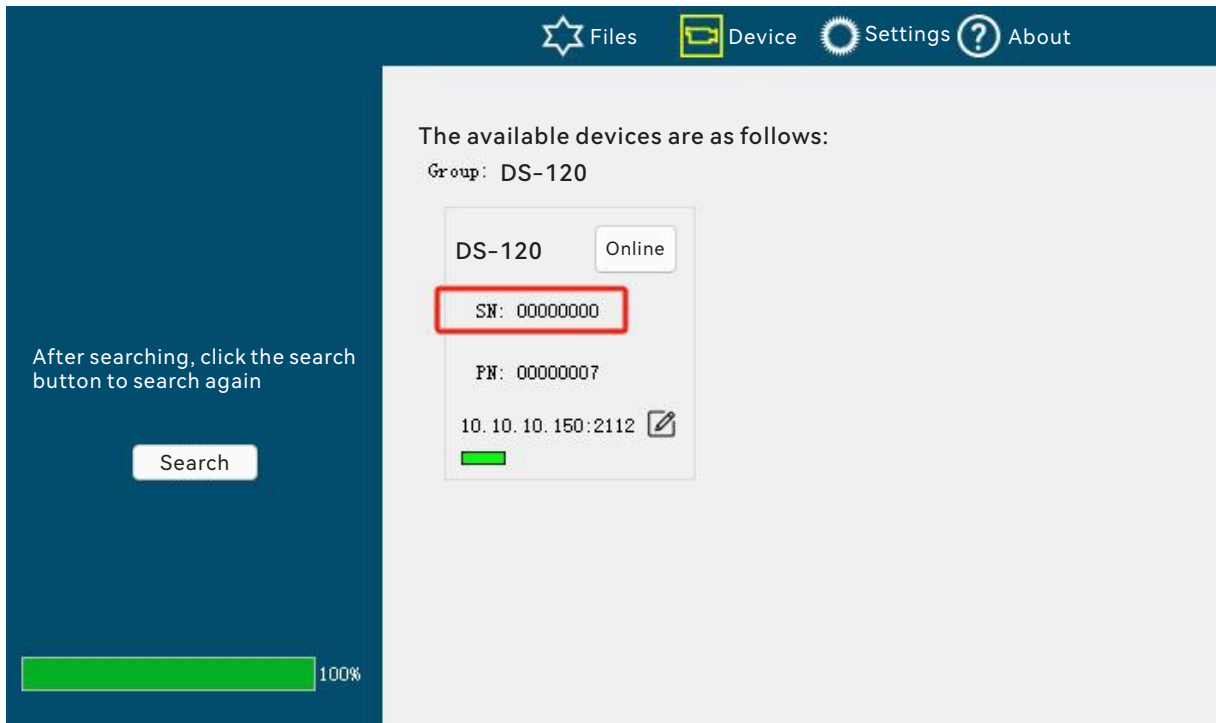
Files Device Settings About

The available devices are as follows:

Group: DS-120

DS-120 Online

SN: 00000000

PN: 00000007

10.10.10.150:2112

After searching, click the search button to search again

Search

100%